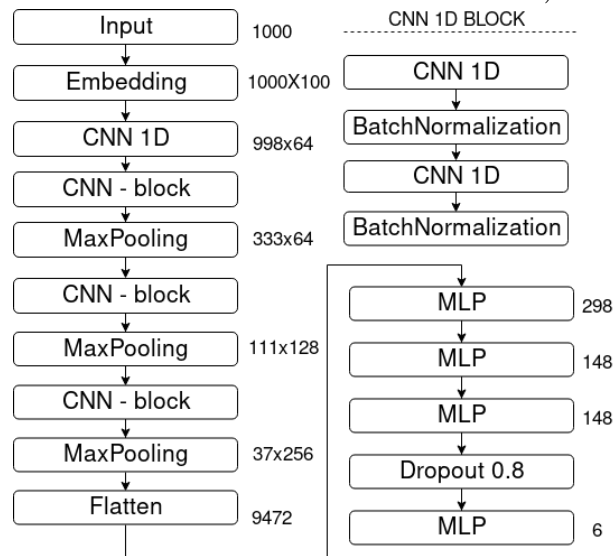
Input 1000
Embedding 1000X100
CNN 1D 998x64
CNN - block
MaxPooling 333x64
CNN - block
MaxPooling 111x128
CNN - block
MaxPooling 37x256
Flatten 9472

CNN 1D BLOCK
CNN 1D
BatchNormalization
CNN 1D
BatchNormalization

MLP 298
MLP 148
MLP 148
Dropout 0.8
MLP 6